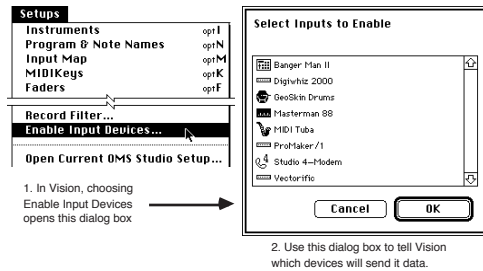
Setups
Instruments opt I
Program & Note Names opt N
Input Map opt M
MIDIKeys opt K
Faders opt F
Record Filter...
Enable Input Devices...
Open Current OMS Studio Setup...

1. In Vision, choosing Enable Input Devices opens this dialog box

Select Inputs to Enable
Banger Man II
Digiwhiz 2000
GeoSkin Drums
Masterman 88
MIDI Tuba
ProMaker/1
Studio 4—Modem
Vectorific
Cancel
OK

2. Use this dialog box to tell Vision which devices will send it data.